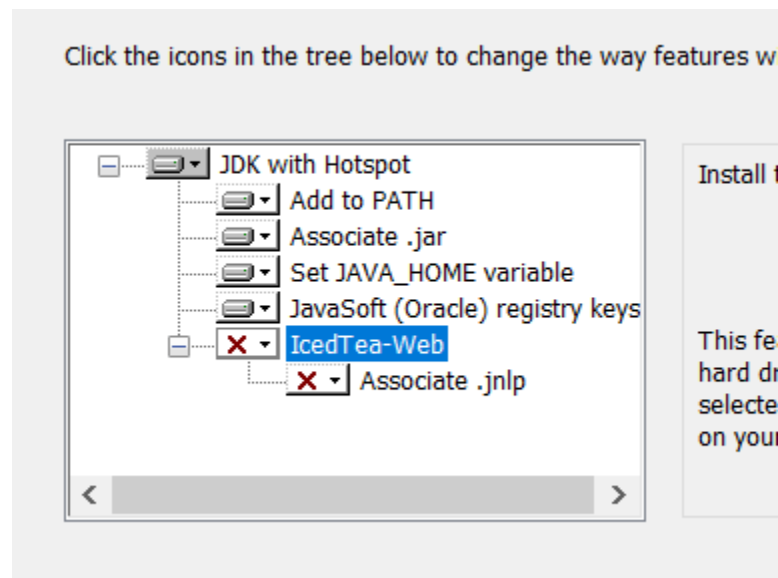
Click the icons in the tree below to change the way features w

JDK with Hotspot
Add to PATH
Associate .jar
Set JAVA_HOME variable
JavaSoft (Oracle) registry keys
IcedTea-Web
Associate .jnlp

Install t

This fe
hard dr
selecte
on your